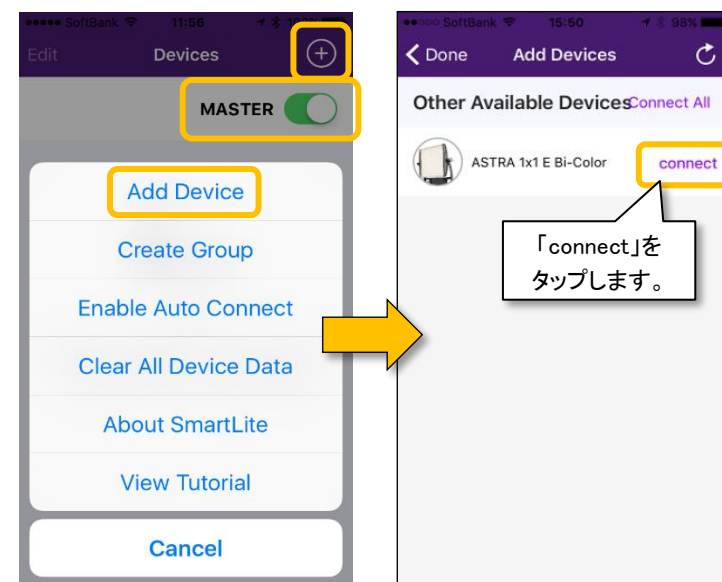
SoftBank 11:56

Edit Devices

MASTER

Add Device

Create Group

Enable Auto Connect

Clear All Device Data

About SmartLite

View Tutorial

Cancel

SoftBank 15:50 98%

Done Add Devices

Other Available Devices Connect All

ASTRA 1x1 E Bi-Color connect

「connect」をタップします。